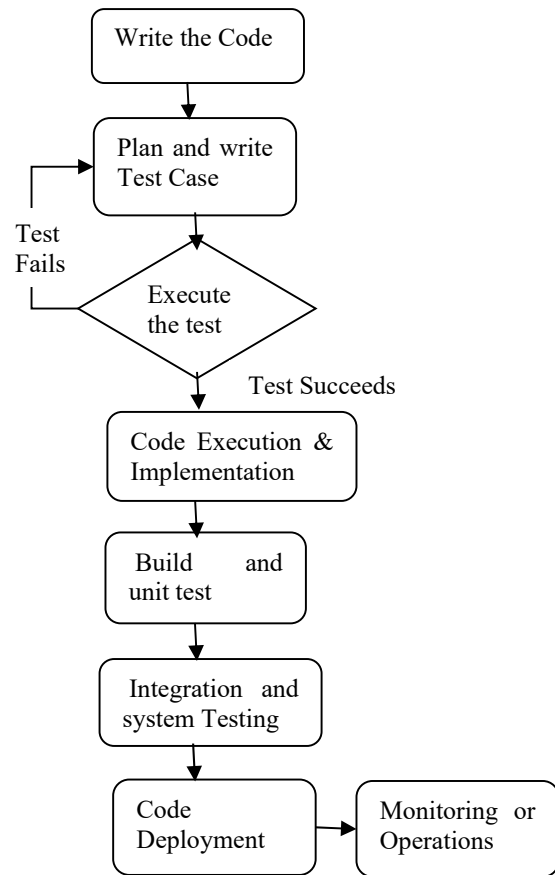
Write the Code

Plan and write Test Case

Test Fails

Execute the test

Test Succeeds

Code Execution & Implementation

Build and unit test

Integration and system Testing

Code Deployment

Monitoring or Operations